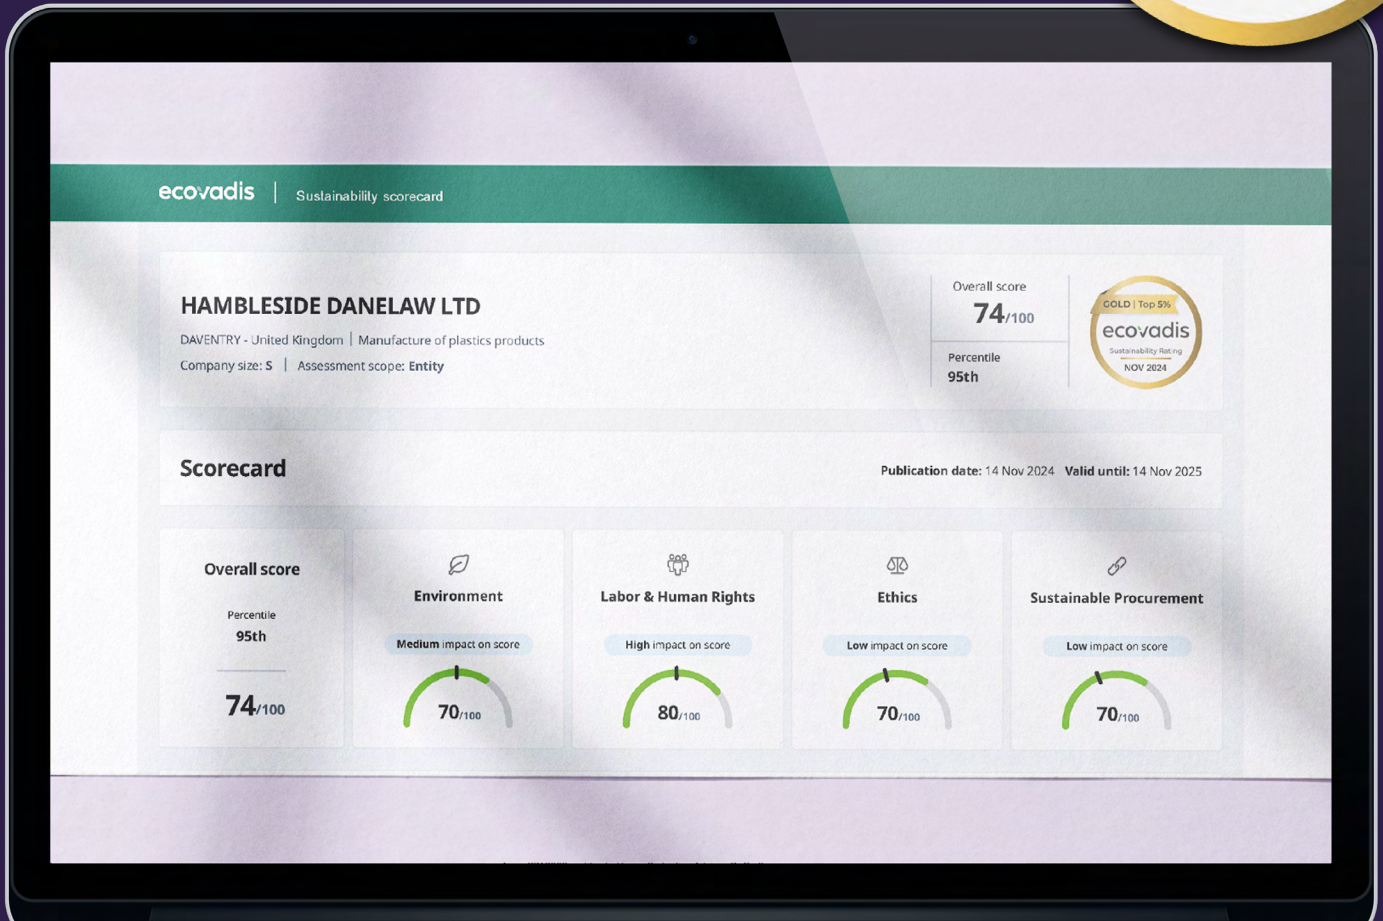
ecovadis | Sustainability scorecard

HAMBLESIDE DANELAW LTD

DAVENTRY - United Kingdom | Manufacture of plastics products

Company size: S | Assessment scope: Entity

Overall score
74/100

Percentile
95th

GOLD | Top 5%
ecovadis
Sustainability Rating
NOV 2024

Scorecard

Publication date: 14 Nov 2024 Valid until: 14 Nov 2025

Overall score
Percentile
95th
74/100

Environment
Medium impact on score
70/100

Labor & Human Rights
High impact on score
80/100

Ethics
Low impact on score
70/100

Sustainable Procurement
Low impact on score
70/100